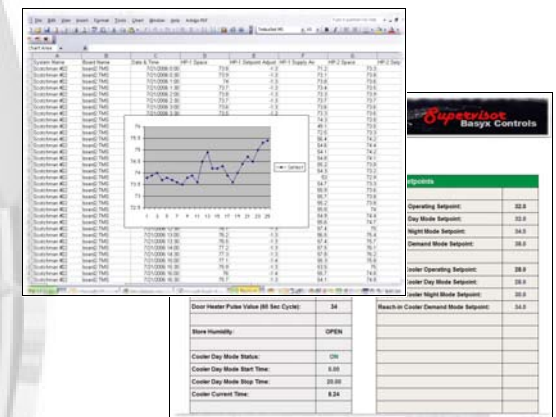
File Edit View Insert Format Tools Chart Window Help Adobe PDF

Chart Area

| | A | B | C | D | E | F | G | H |
|---|---|---|---|---|---|---|---|---|
| | System Name | Board Name | Date & Time | HP1 Space | HP1 Setpoint Adjust | HP1 Supply Air | HP2 Space | HP2 Setp |
| | Scotchman #C2 | board2 TMS | 7/21/2006 0:00 | 73.7 | < 0 | 71.2 | 73.5 | |
| | Scotchman #C2 | board2 TMS | 7/21/2006 0:30 | 73.8 | < 0 | 71.2 | 73.6 | |
| | Scotchman #C2 | board2 TMS | 7/21/2006 1:00 | 74 | < 0 | 73.6 | 73.6 | |
| | Scotchman #C2 | board2 TMS | 7/21/2006 1:30 | 73.7 | < 0 | 73.4 | 73.6 | |
| | Scotchman #C2 | board2 TMS | 7/21/2006 2:00 | 73.8 | < 0 | 73.6 | 73.6 | |
| | Scotchman #C2 | board2 TMS | 7/21/2006 2:30 | 73.7 | < 0 | 73.7 | 73.7 | |
| | Scotchman #C2 | board2 TMS | 7/21/2006 3:00 | 73.6 | < 0 | 73.6 | 73.6 | |

74
73.5
73
72.5

1 3 5 7 9 11 13 15 17 19 21 23 25

Series1

| Scotchman #C2 | board2 TMS | 7/21/2006 12:30 | 75.2 | < 0 | 56.6 | 75.4 | |
|---|---|---|---|---|---|---|---|
| Scotchman #C2 | board2 TMS | 7/21/2006 13:00 | 75.6 | < 0 | 57.4 | 75.1 | |
| Scotchman #C2 | board2 TMS | 7/21/2006 13:30 | 75.6 | < 0 | 57.4 | 75.7 | |
| Scotchman #C2 | board2 TMS | 7/21/2006 14:00 | 77.2 | < 0 | 57.5 | 76.1 | |
| Scotchman #C2 | board2 TMS | 7/21/2006 14:30 | 77.3 | < 0 | 57.9 | 76.2 | |
| Scotchman #C2 | board2 TMS | 7/21/2006 15:00 | 76.7 | < 0 | 55.3 | 76.6 | |
| Scotchman #C2 | board2 TMS | 7/21/2006 15:30 | 75.9 | < 0 | 53.5 | 76 | |
| Scotchman #C2 | board2 TMS | 7/21/2006 16:00 | 76 | < 0 | 56.7 | 74.9 | |
| Scotchman #C2 | board2 TMS | 7/21/2006 16:30 | 75.7 | < 0 | 56.7 | 74.9 | |

Supervisor Basyx Controls

Setpoints

| | |
|---|---|
| Operating Setpoint: | 32.0 |
| Day Mode Setpoint: | 32.0 |
| Night Mode Setpoint: | 32.0 |
| Demand Mode Setpoint: | 38.0 |
| Cooler Operating Setpoint: | 28.0 |
| Cooler Day Mode Setpoint: | 28.0 |
| Cooler Night Mode Setpoint: | 30.0 |
| Reach-in Cooler Demand Mode Setpoint: | 34.0 |

| | |
|---|---|
| Door Heater Pulse Value (60 Sec Cycle): | 34 |
| Store Humidity: | OPEN |
| Cooler Day Mode Status: | ON |
| Cooler Day Mode Start Time: | 5.00 |
| Cooler Day Mode Stop Time: | 20.00 |
| Cooler Current Time: | 8.24 |